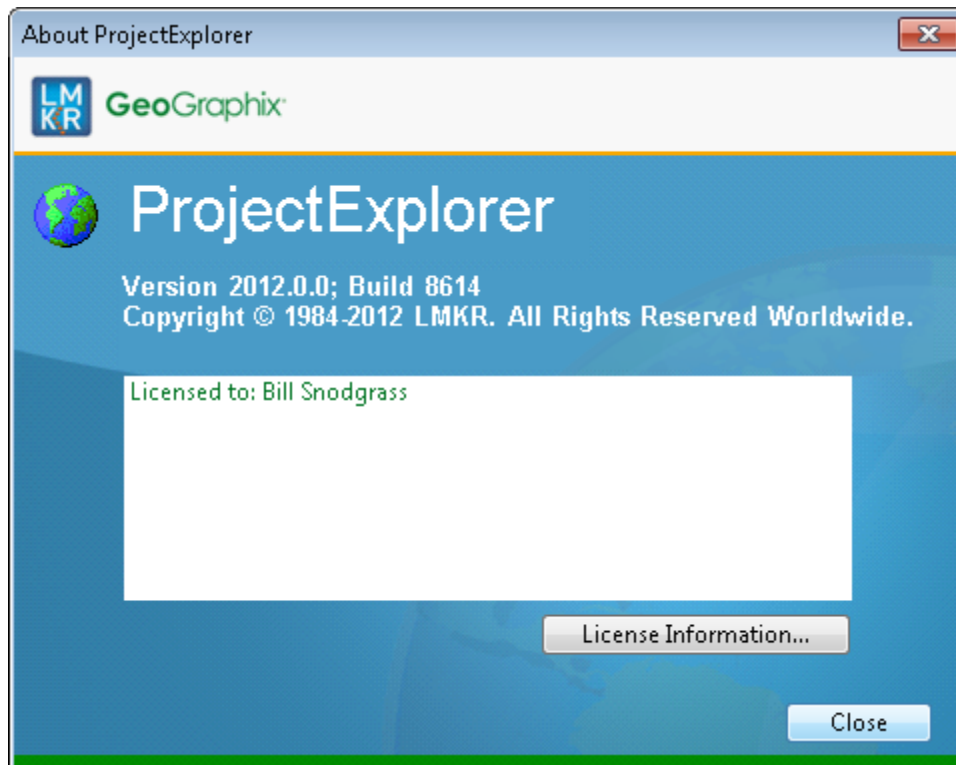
About ProjectExplorer

LM KR GeoGraphix

ProjectExplorer

Version 2012.0.0; Build 8614
Copyright © 1984-2012 LMKR. All Rights Reserved Worldwide.

Licensed to: Bill Snodgrass

License Information...

Close